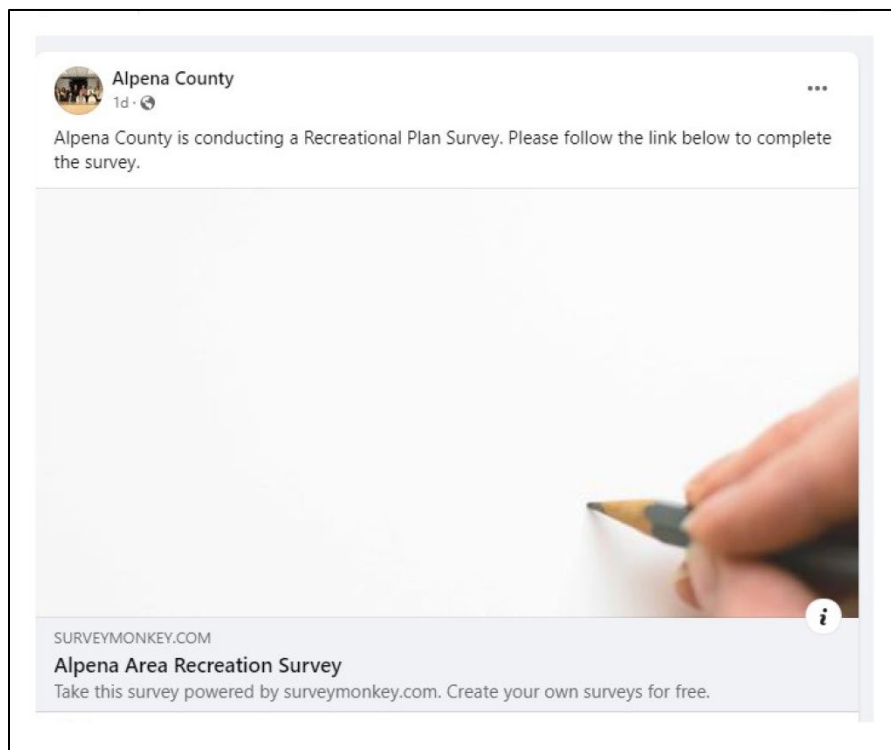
Alpena County
1d ·

...

Alpena County is conducting a Recreational Plan Survey. Please follow the link below to complete the survey.

i

SURVEYMONKEY.COM

Alpena Area Recreation Survey

Take this survey powered by surveymonkey.com. Create your own surveys for free.